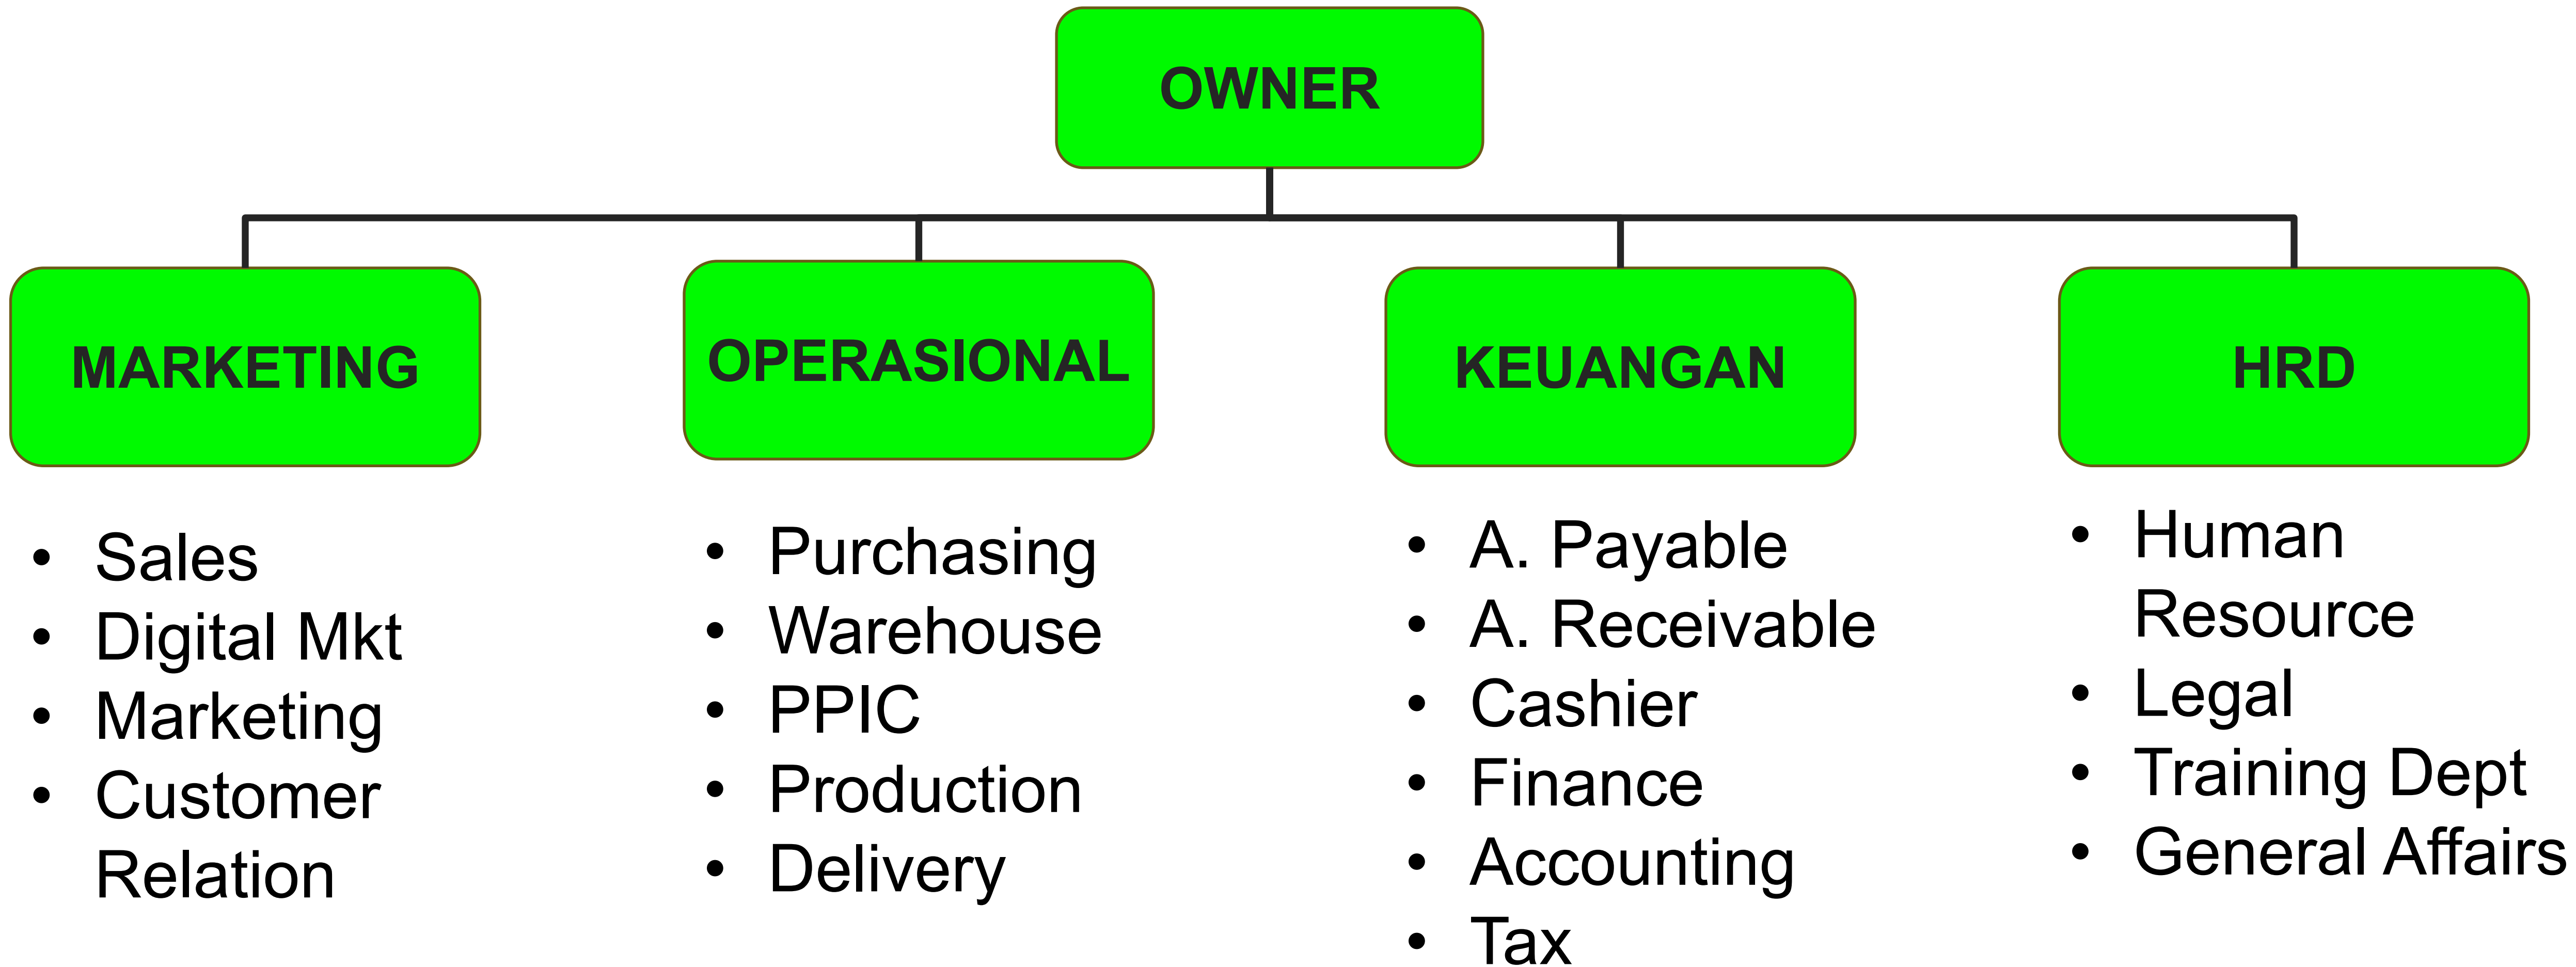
OWNER

MARKETING

- Sales
- Digital Mkt
- Marketing
- Customer Relation

OPERASIONAL

- Purchasing
- Warehouse
- PPIC
- Production
- Delivery

KEUANGAN

- A. Payable
- A. Receivable
- Cashier
- Finance
- Accounting
- Tax

HRD

- Human Resource
- Legal
- Training Dept
- General Affairs